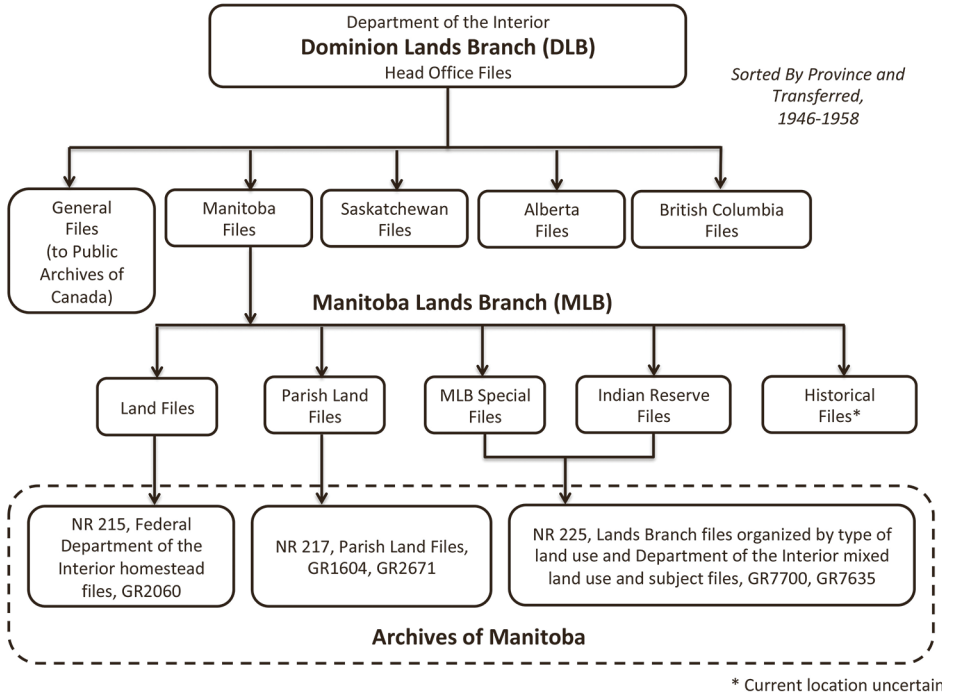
Department of the Interior
**Dominion Lands Branch (DLB)**
Head Office Files

*Sorted By Province and Transferred, 1946-1958*

General Files (to Public Archives of Canada)

Manitoba Files

Saskatchewan Files

Alberta Files

British Columbia Files

**Manitoba Lands Branch (MLB)**

Land Files

Parish Land Files

MLB Special Files

Indian Reserve Files

Historical Files*

NR 215, Federal Department of the Interior homestead files, GR2060

NR 217, Parish Land Files, GR1604, GR2671

NR 225, Lands Branch files organized by type of land use and Department of the Interior mixed land use and subject files, GR7700, GR7635

**Archives of Manitoba**

* Current location uncertain